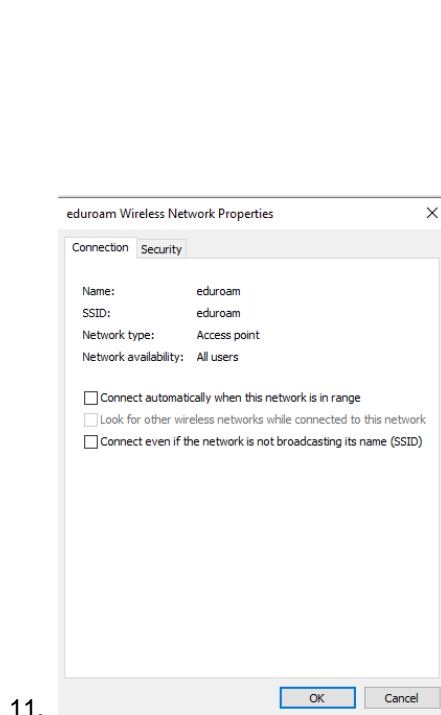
eduroam Wireless Network Properties ×

Connection Security

Name: eduroam
SSID: eduroam
Network type: Access point
Network availability: All users

Connect automatically when this network is in range
Look for other wireless networks while connected to this network
Connect even if the network is not broadcasting its name (SSID)

11.

OK Cancel